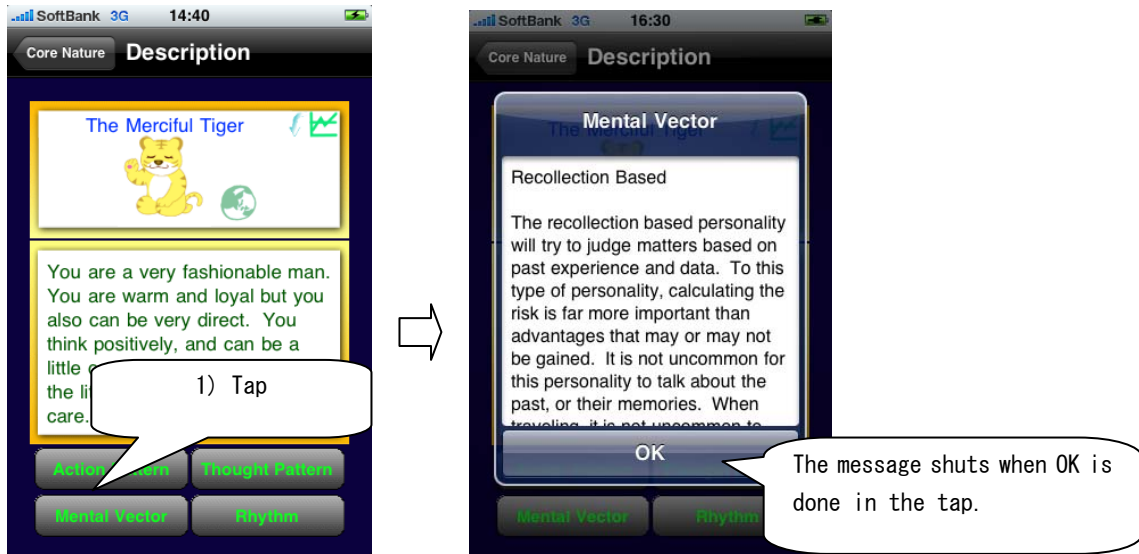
SoftBank 3G 14:40

Core Nature Description

The Merciful Tiger

You are a very fashionable man. You are warm and loyal but you also can be very direct. You think positively, and can be a little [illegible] the li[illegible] care.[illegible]

1) Tap

Action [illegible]ttern Thought Pattern

Mental Vector Rhythm

SoftBank 3G 16:30

Core Nature Description

Mental Vector

Recollection Based

The recollection based personality will try to judge matters based on past experience and data. To this type of personality, calculating the risk is far more important than advantages that may or may not be gained. It is not uncommon for this personality to talk about the past, or their memories. When traveling, it is not uncommon to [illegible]

OK

The message shuts when OK is done in the tap.

Mental Vector Rhythm